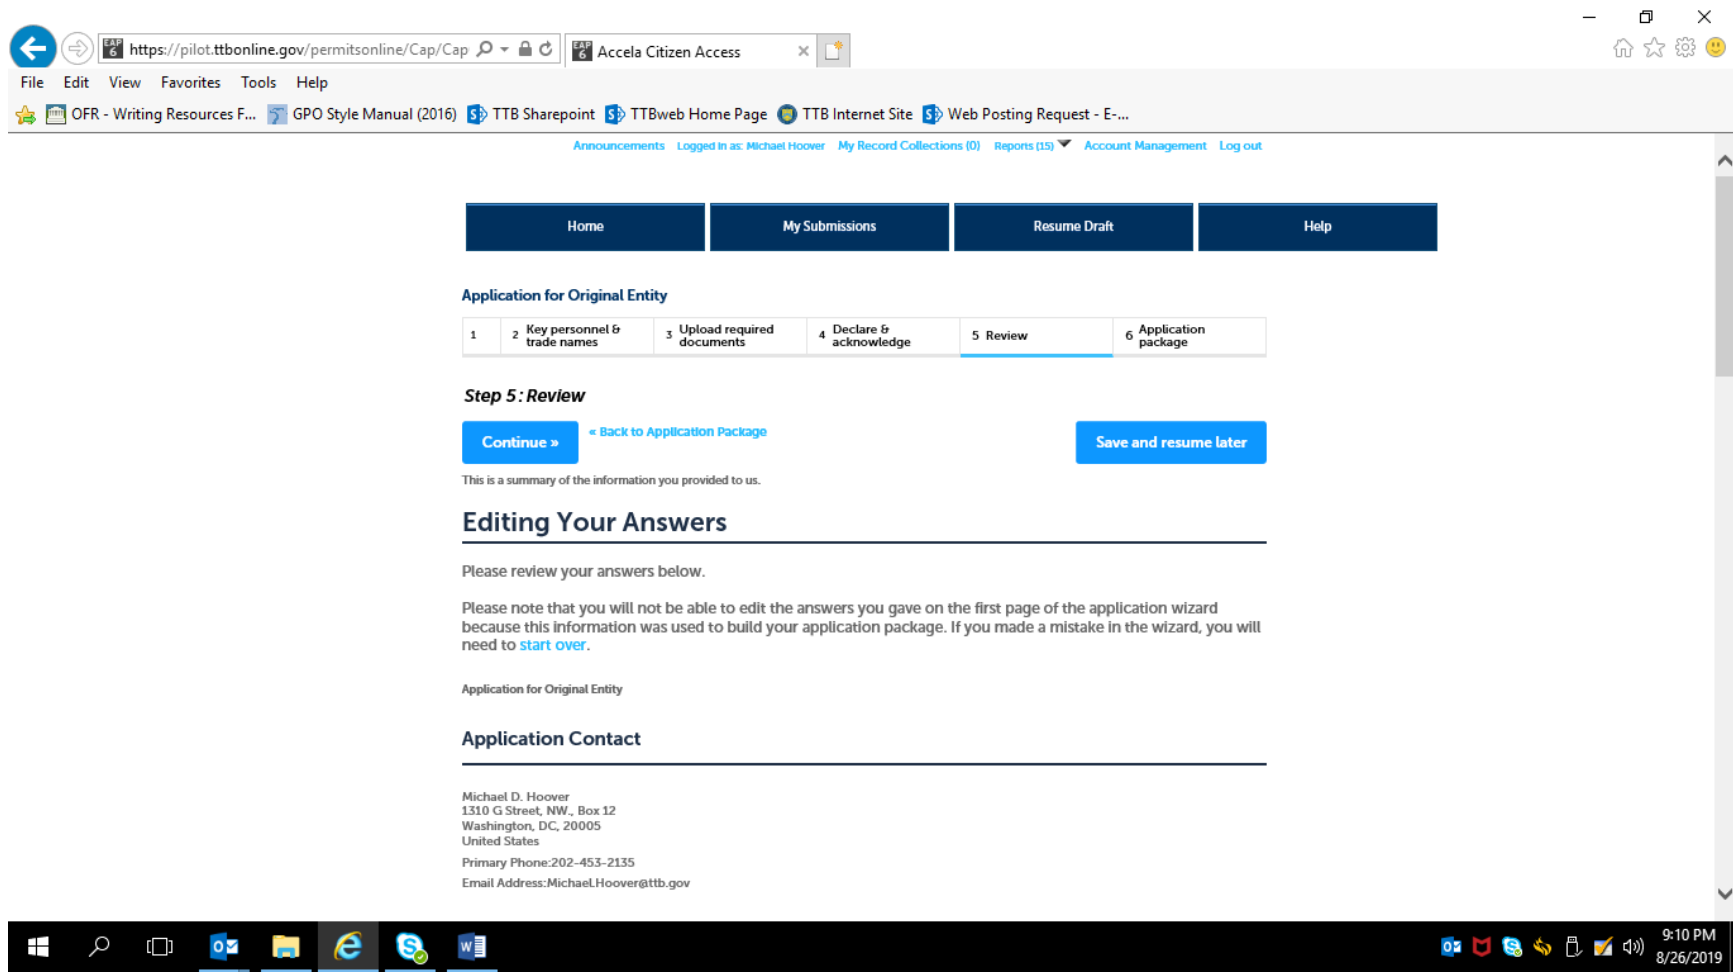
https://pilot.ttbonline.gov/permitsonline/Cap/Cap

Accela Citizen Access

File Edit View Favorites Tools Help

OFR - Writing Resources F... GPO Style Manual (2016) TTB Sharepoint TTBweb Home Page TTB Internet Site Web Posting Request - E-...

Announcements Logged in as: Michael Hoover My Record Collections (0) Reports (15) Account Management Log out

Home | My Submissions | Resume Draft | Help

Application for Original Entity

| 1 | 2 Key personnel & trade names | 3 Upload required documents | 4 Declare & acknowledge | 5 Review | 6 Application package |
|---|---|---|---|---|---|

Step 5 : Review

Continue »
« Back to Application Package
Save and resume later

This is a summary of the information you provided to us.

Editing Your Answers

Please review your answers below.

Please note that you will not be able to edit the answers you gave on the first page of the application wizard because this information was used to build your application package. If you made a mistake in the wizard, you will need to start over.

Application for Original Entity

Application Contact

Michael D. Hoover
1310 G Street, NW., Box 12
Washington, DC, 20005
United States

Primary Phone:202-453-2135

Email Address:Michael.Hoover@ttb.gov

9:10 PM
8/26/2019